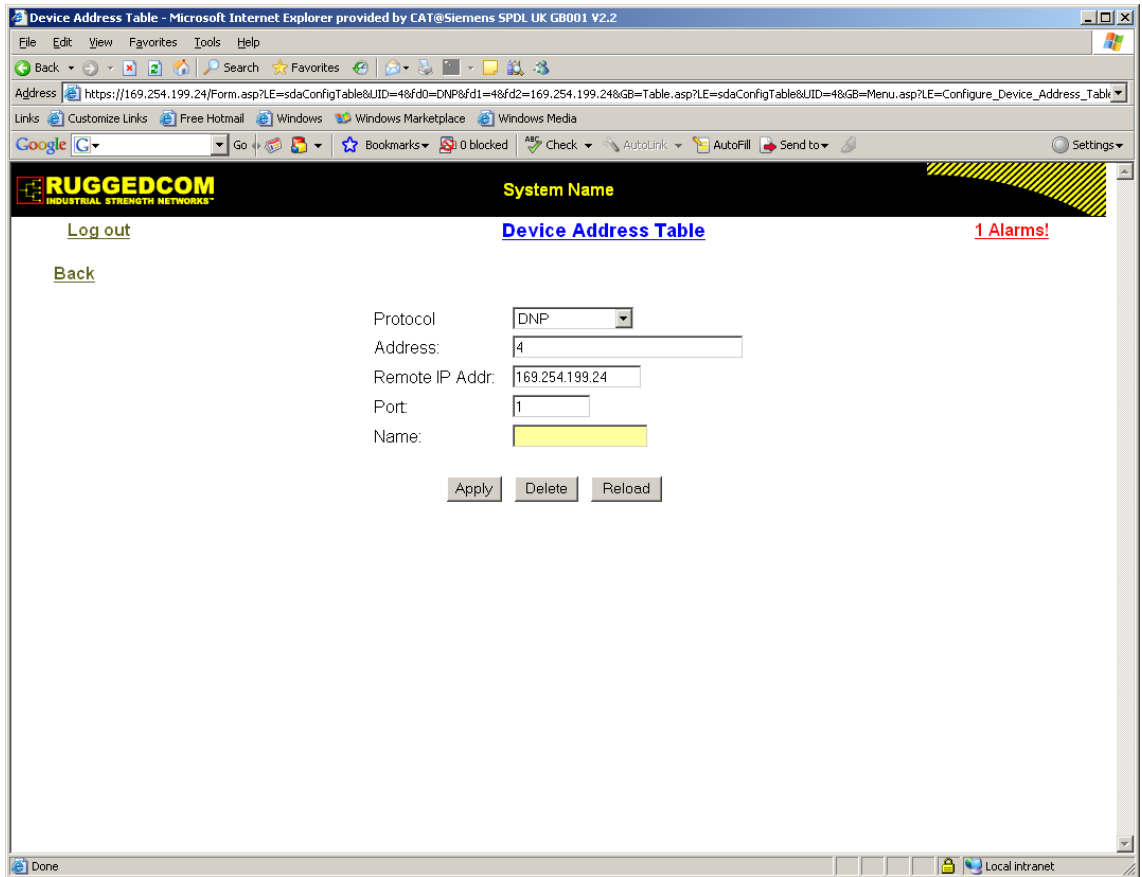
Device Address Table - Microsoft Internet Explorer provided by CAT@Siemens SPDL UK GB001 V2.2

File Edit View Favorites Tools Help

Back Search Favorites

Address https://169.254.199.24/Form.asp?LE=sdaConfigTable&UID=4&fd0=DNP&fd1=4&fd2=169.254.199.24&GB=Table.asp?LE=sdaConfigTable&UID=4&GB=Menu.asp?LE=Configure_Device_Address_Tabl

Links Customize Links Free Hotmail Windows Windows Marketplace Windows Media

Google Go Bookmarks 0 blocked Check AutoLink AutoFill Send to Settings

RUGGEDCOM
INDUSTRIAL STRENGTH NETWORKS™

System Name

Log out

Device Address Table

1 Alarms!

Back

| | |
|---|---|
| Protocol | DNP |
| Address: | 4 |
| Remote IP Addr: | 169.254.199.24 |
| Port: | 1 |
| Name: | |

Apply Delete Reload

Done

Local intranet